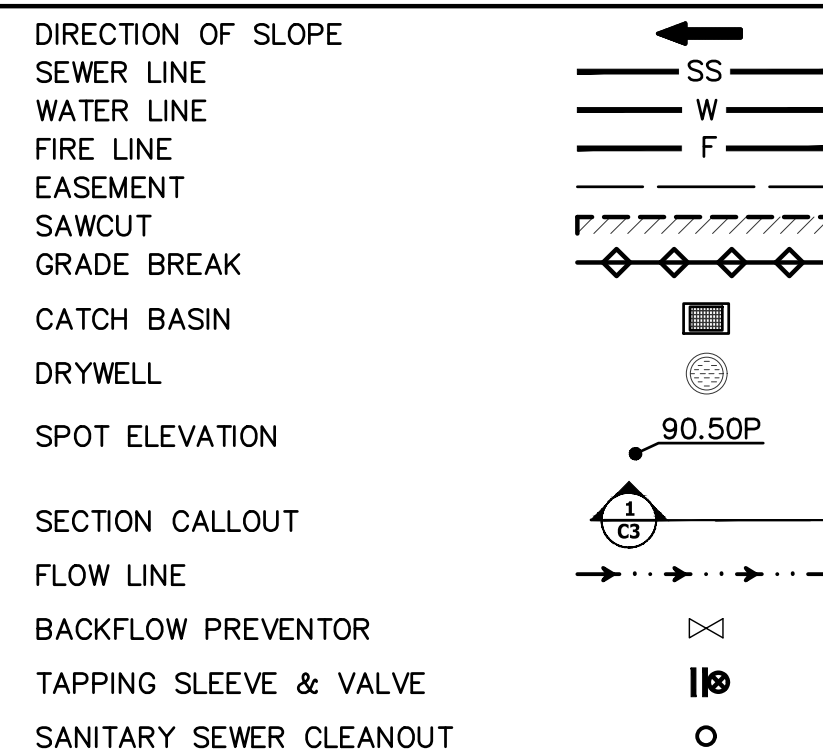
DIRECTION OF SLOPE
SEWER LINE — SS —
WATER LINE — W —
FIRE LINE — F —
EASEMENT
SAWCUT
GRADE BREAK
CATCH BASIN
DRYWELL
SPOT ELEVATION 90.50P
SECTION CALLOUT $\frac{1}{C3}$
FLOW LINE
BACKFLOW PREVENTOR
TAPPING SLEEVE & VALVE
SANITARY SEWER CLEANOUT